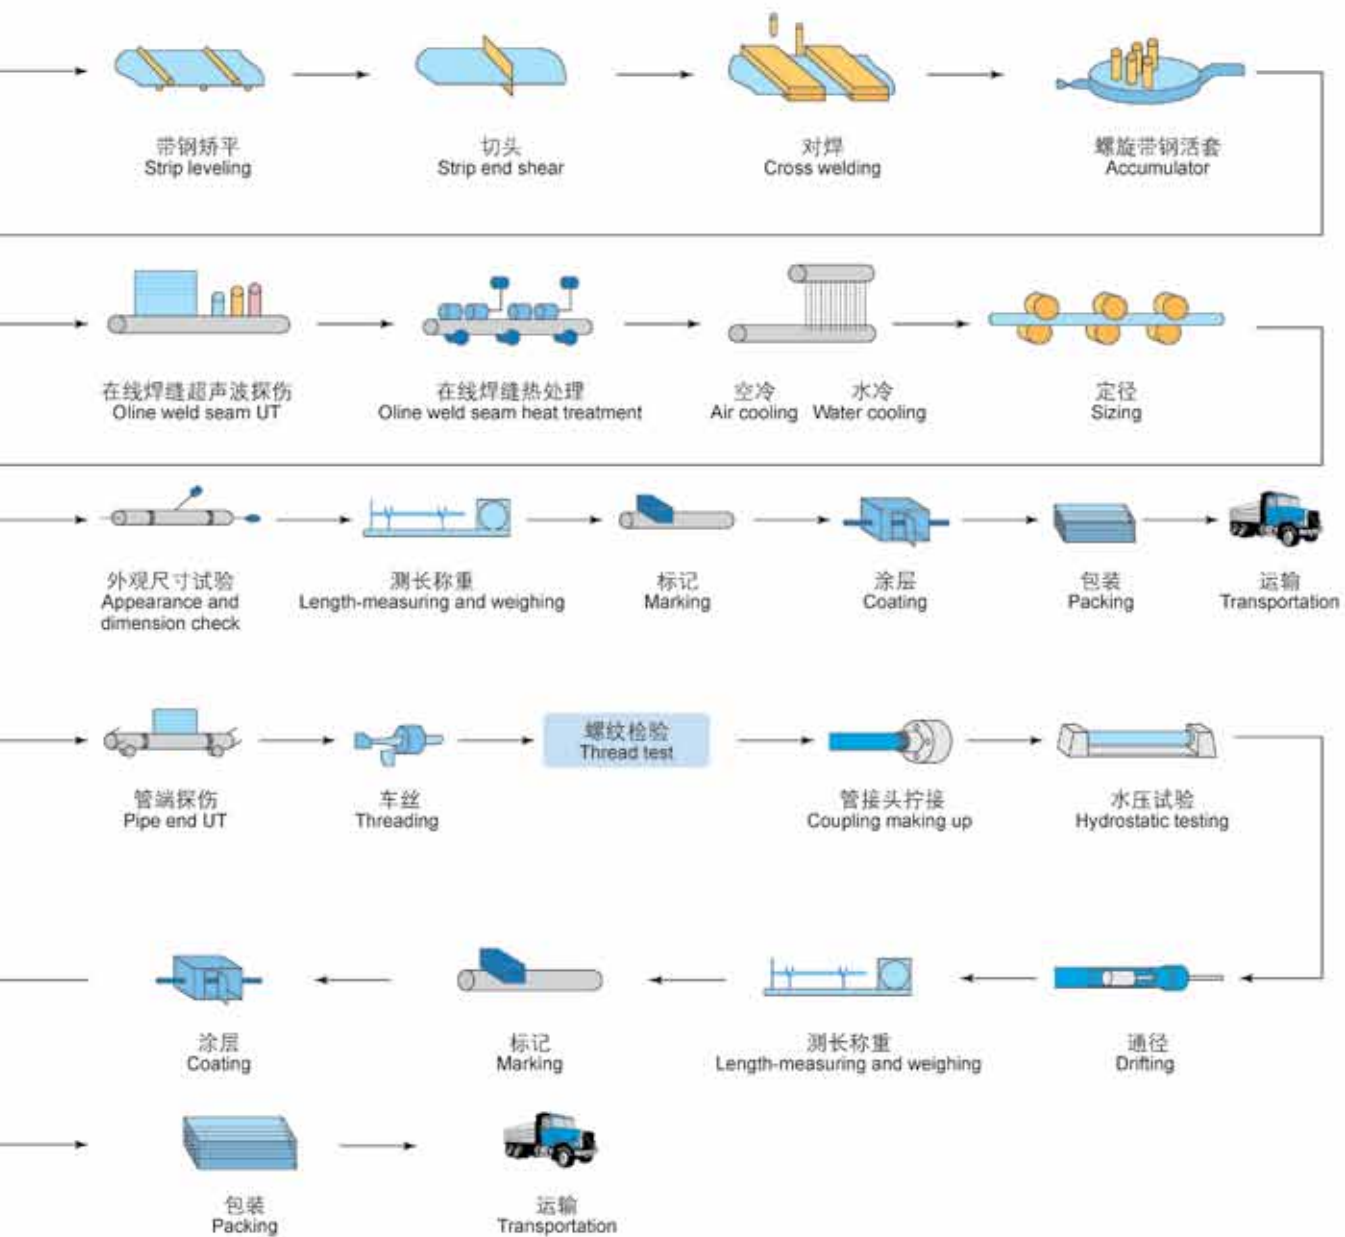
带钢矫平
Strip leveling

切头
Strip end shear

对焊
Cross welding

螺旋带钢活套
Accumulator

在线焊缝超声波探伤
Oline weld seam UT

在线焊缝热处理
Oline weld seam heat treatment

空冷
Air cooling

水冷
Water cooling

定径
Sizing

外观尺寸试验
Appearance and dimension check

测长称重
Length-measuring and weighing

标记
Marking

涂层
Coating

包装
Packing

运输
Transportation

管端探伤
Pipe end UT

车丝
Threading

螺纹检验
Thread test

管接头拧接
Coupling making up

水压试验
Hydrostatic testing

涂层
Coating

标记
Marking

测长称重
Length-measuring and weighing

通径
Drifting

包装
Packing

运输
Transportation